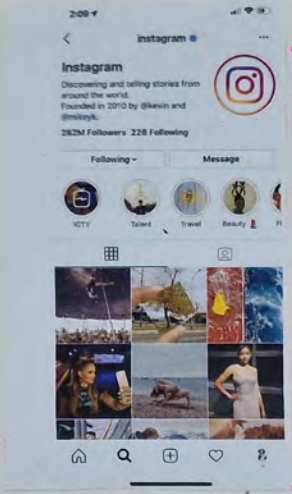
2:09

instagram

Instagram

Discovering and telling stories from around the world. Founded in 2010 by @kevin and @mikeyk.

282M Followers 228 Following

Following

Message

IGTV

Talent

Travel

Beauty